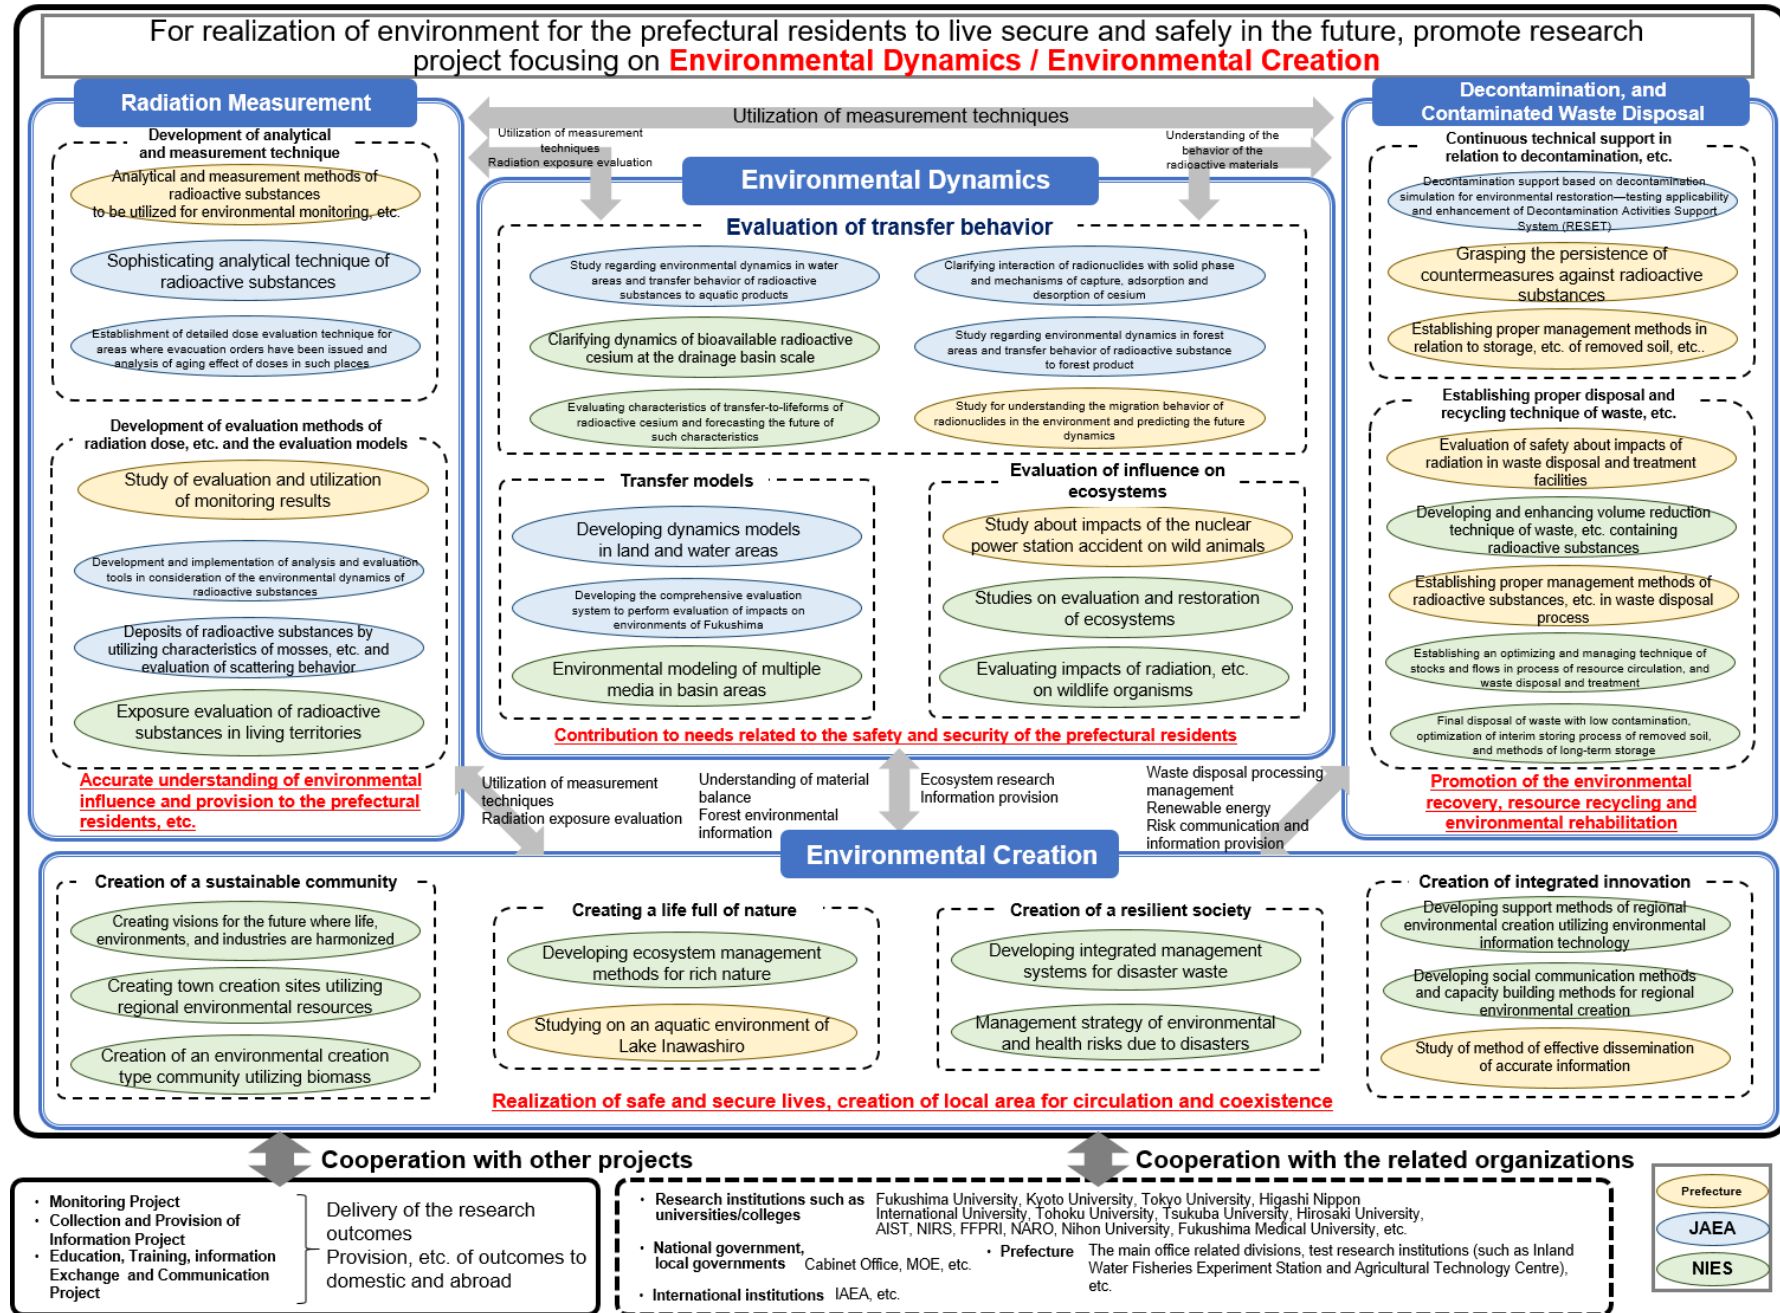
For realization of environment for the prefectural residents to live secure and safely in the future, promote research project focusing on Environmental Dynamics / Environmental Creation

Radiation Measurement

Development of analytical and measurement technique

Analytical and measurement methods of radioactive substances to be utilized for environmental monitoring, etc.

Sophisticating analytical technique of radioactive substances

Establishment of detailed dose evaluation technique for areas where evacuation orders have been issued and analysis of aging effect of doses in such places

Development of evaluation methods of radiation dose, etc. and the evaluation models

Study of evaluation and utilization of monitoring results

Development and implementation of analysis and evaluation tools in consideration of the environmental dynamics of radioactive substances

Deposits of radioactive substances by utilizing characteristics of mosses, etc. and evaluation of scattering behavior

Exposure evaluation of radioactive substances in living territories

Accurate understanding of environmental influence and provision to the prefectural residents, etc.

Utilization of measurement techniques

Utilization of measurement techniques Radiation exposure evaluation

Understanding of the behavior of the radioactive materials

Environmental Dynamics

Evaluation of transfer behavior

Study regarding environmental dynamics in water areas and transfer behavior of radioactive substances to aquatic products

Clarifying interaction of radionuclides with solid phase and mechanisms of capture, adsorption and desorption of cesium

Clarifying dynamics of bioavailable radioactive cesium at the drainage basin scale

Study regarding environmental dynamics in forest areas and transfer behavior of radioactive substance to forest product

Evaluating characteristics of transfer-to-lifeforms of radioactive cesium and forecasting the future of such characteristics

Study for understanding the migration behavior of radionuclides in the environment and predicting the future dynamics

Transfer models

Developing dynamics models in land and water areas

Developing the comprehensive evaluation system to perform evaluation of impacts on environments of Fukushima

Environmental modeling of multiple media in basin areas

Evaluation of influence on ecosystems

Study about impacts of the nuclear power station accident on wild animals

Studies on evaluation and restoration of ecosystems

Evaluating impacts of radiation, etc. on wildlife organisms

Contribution to needs related to the safety and security of the prefectural residents

Decontamination, and Contaminated Waste Disposal

Continuous technical support in relation to decontamination, etc.

Decontamination support based on decontamination simulation for environmental restoration—testing applicability and enhancement of Decontamination Activities Support System (RESET)

Grasping the persistence of countermeasures against radioactive substances

Establishing proper management methods in relation to storage, etc. of removed soil, etc..

Establishing proper disposal and recycling technique of waste, etc.

Evaluation of safety about impacts of radiation in waste disposal and treatment facilities

Developing and enhancing volume reduction technique of waste, etc. containing radioactive substances

Establishing proper management methods of radioactive substances, etc. in waste disposal process

Establishing an optimizing and managing technique of stocks and flows in process of resource circulation, and waste disposal and treatment

Final disposal of waste with low contamination, optimization of interim storing process of removed soil, and methods of long-term storage

Promotion of the environmental recovery, resource recycling and environmental rehabilitation

Utilization of measurement techniques Radiation exposure evaluation

Understanding of material balance Forest environmental information

Ecosystem research Information provision

Waste disposal processing management Renewable energy Risk communication and information provision

Environmental Creation

Creation of a sustainable community

Creating visions for the future where life, environments, and industries are harmonized

Creating town creation sites utilizing regional environmental resources

Creation of an environmental creation type community utilizing biomass

Creating a life full of nature

Developing ecosystem management methods for rich nature

Studying on an aquatic environment of Lake Inawashiro

Creation of a resilient society

Developing integrated management systems for disaster waste

Management strategy of environmental and health risks due to disasters

Creation of integrated innovation

Developing support methods of regional environmental creation utilizing environmental information technology

Developing social communication methods and capacity building methods for regional environmental creation

Study of method of effective dissemination of accurate information

Realization of safe and secure lives, creation of local area for circulation and coexistence

Cooperation with other projects

· Monitoring Project
· Collection and Provision of Information Project
· Education, Training, information Exchange and Communication Project

Delivery of the research outcomes
Provision, etc. of outcomes to domestic and abroad

Cooperation with the related organizations

· Research institutions such as universities/colleges Fukushima University, Kyoto University, Tokyo University, Higashi Nippon International University, Tohoku University, Tsukuba University, Hirosaki University, AIST, NIRS, FFPRI, NARO, Nihon University, Fukushima Medical University, etc.

· National government, local governments Cabinet Office, MOE, etc.

· Prefecture The main office related divisions, test research institutions (such as Inland Water Fisheries Experiment Station and Agricultural Technology Centre), etc.

· International institutions IAEA, etc.

Prefecture
JAEA
NIES